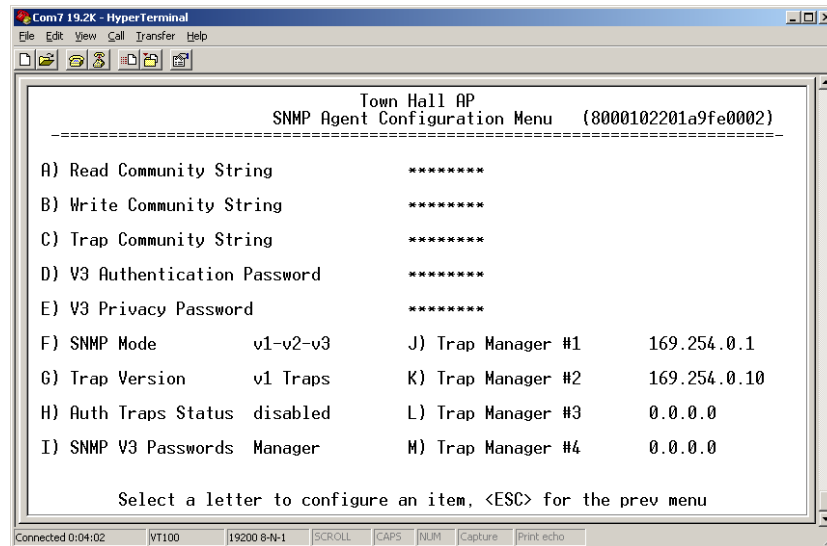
Com7 19.2K - HyperTerminal

File Edit View Call Transfer Help

Town Hall AP
SNMP Agent Configuration Menu (8000102201a9fe0002)

A) Read Community String ********

B) Write Community String ********

C) Trap Community String ********

D) V3 Authentication Password ********

E) V3 Privacy Password ********

F) SNMP Mode v1-v2-v3 J) Trap Manager #1 169.254.0.1

G) Trap Version v1 Traps K) Trap Manager #2 169.254.0.10

H) Auth Traps Status disabled L) Trap Manager #3 0.0.0.0

I) SNMP V3 Passwords Manager M) Trap Manager #4 0.0.0.0

Select a letter to configure an item, <ESC> for the prev menu

Connected 0:04:02 VT100 19200 8-N-1 SCROLL CAPS NUM Capture Print echo